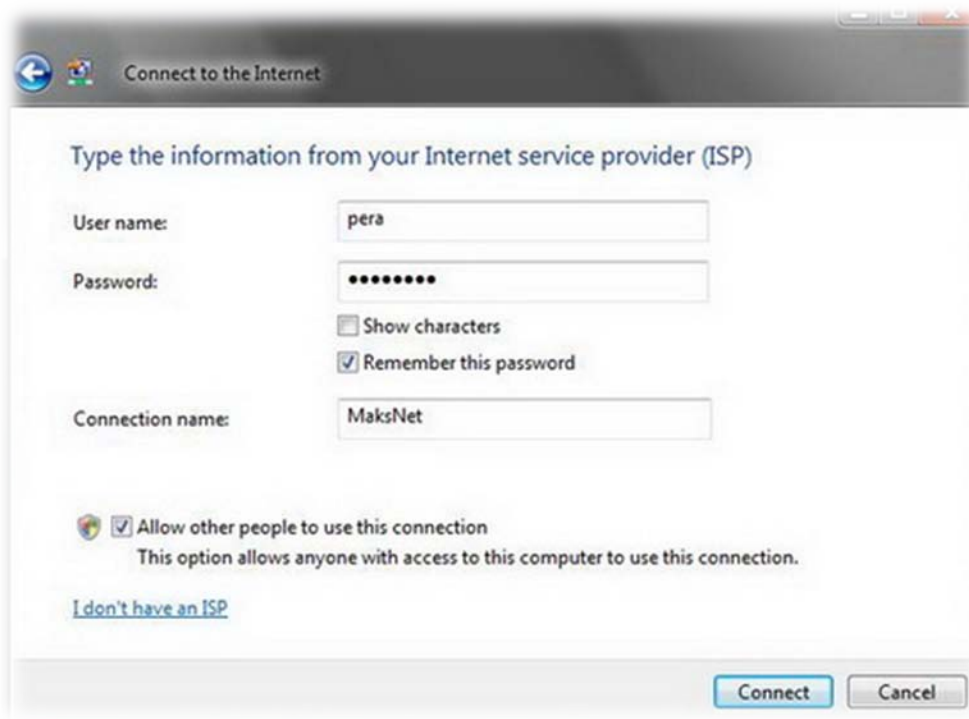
Connect to the Internet

Type the information from your Internet service provider (ISP)

User name: pera

Password: •••••••••

Show characters

Remember this password

Connection name: MaksNet

Allow other people to use this connection
This option allows anyone with access to this computer to use this connection.

I don't have an ISP

Connect Cancel